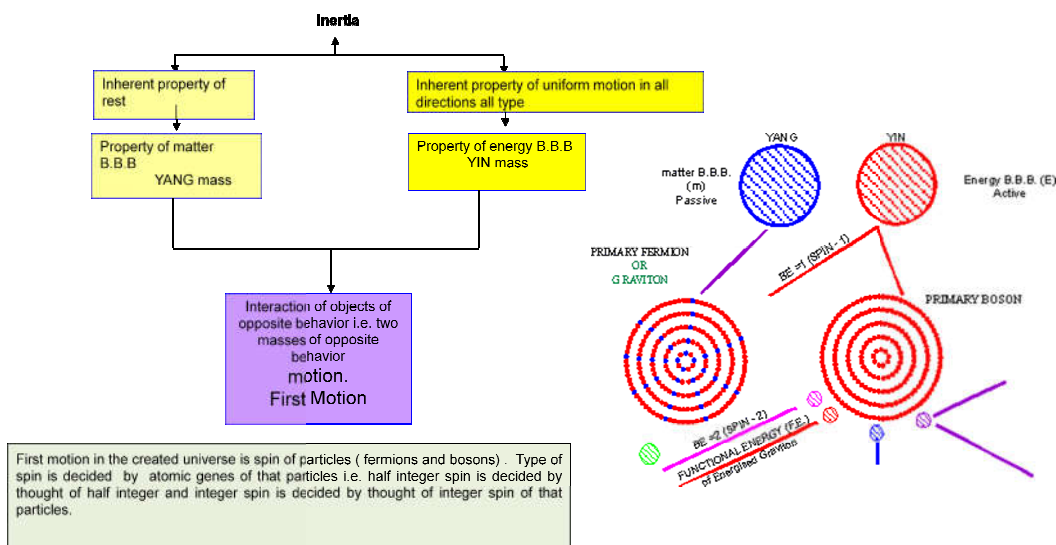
Inertia

Inherent property of rest

Inherent property of uniform motion in all directions all type

Property of matter B.B.B YANG mass

Property of energy B.B.B YIN mass

Interaction of objects of opposite behavior i.e. two masses of opposite behavior motion. First Motion

First motion in the created universe is spin of particles ( fermions and bosons) . Type of spin is decided by atomic genes of that particles i.e. half integer spin is decided by thought of half integer and integer spin is decided by thought of integer spin of that particles.

YANG

YIN

matter B.B.B. (m) Passive

Energy B.B.B. (E) Active

PRIMARY FERMION OR G RAVITON

BE =1 (SPIN - 1)

PRIMARY BOSON

BE =2 (SPIN - 2)

FUNCTIONAL ENERGY (F.E.) of Energised Graviton